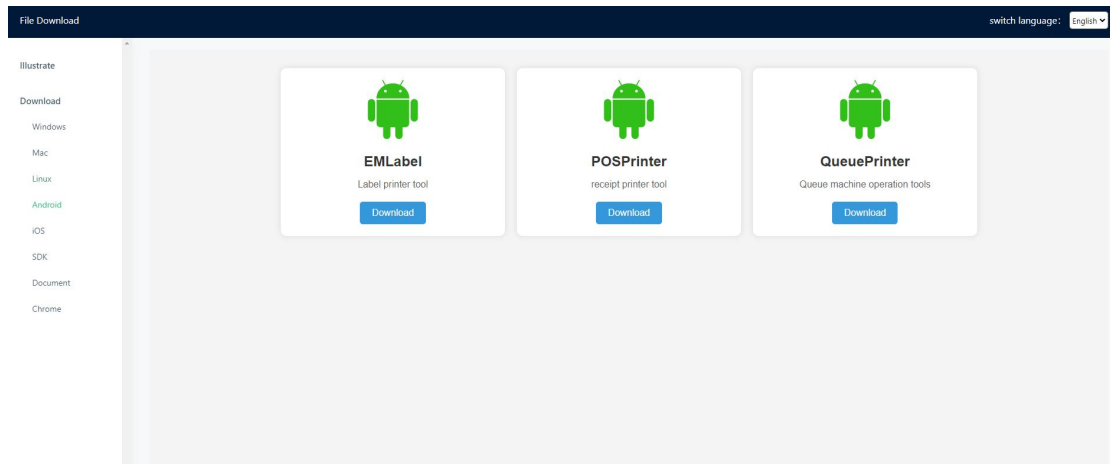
File Download

switch language: English

Illustrate

Download

Windows

Mac

Linux

Android

iOS

SDK

Document

Chrome

EMLabel

Label printer tool

Download

POSPrinter

receipt printer tool

Download

QueuePrinter

Queue machine operation tools

Download